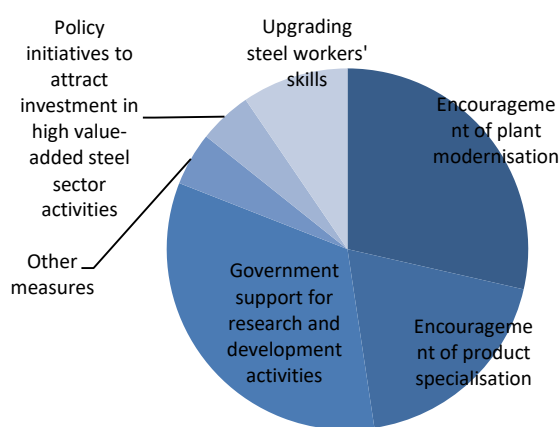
Policy initiatives to attract investment in high value-added steel sector activities

Upgrading steel workers' skills

Encourageme nt of plant modernisation

Other measures

Government support for research and development activities

Encourageme nt of product specialisation